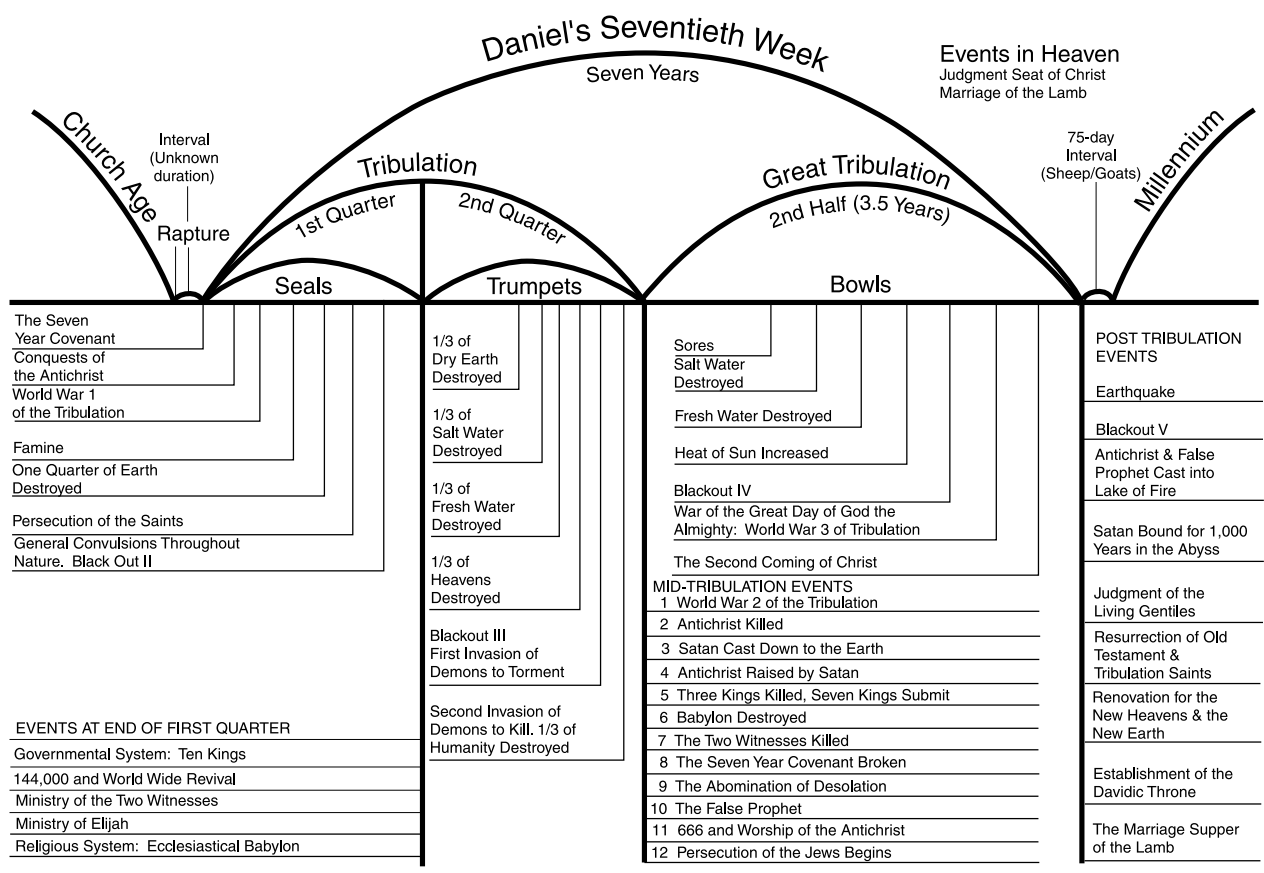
Daniel's Seventieth Week
Seven Years

Events in Heaven
Judgment Seat of Christ
Marriage of the Lamb

Church Age

Interval (Unknown duration)

Rapture

Tribulation
1st Quarter
2nd Quarter

Great Tribulation
2nd Half (3.5 Years)

75-day Interval (Sheep/Goats)

Millennium

Seals

Trumpets

Bowls

The Seven Year Covenant
Conquests of the Antichrist
World War 1 of the Tribulation
Famine
One Quarter of Earth Destroyed
Persecution of the Saints
General Convulsions Throughout Nature. Black Out II

1/3 of Dry Earth Destroyed
1/3 of Salt Water Destroyed
1/3 of Fresh Water Destroyed
1/3 of Heavens Destroyed
Blackout III
First Invasion of Demons to Torment
Second Invasion of Demons to Kill. 1/3 of Humanity Destroyed

Sores
Salt Water Destroyed
Fresh Water Destroyed
Heat of Sun Increased
Blackout IV
War of the Great Day of God the Almighty: World War 3 of Tribulation
The Second Coming of Christ

MID-TRIBULATION EVENTS
1 World War 2 of the Tribulation
2 Antichrist Killed
3 Satan Cast Down to the Earth
4 Antichrist Raised by Satan
5 Three Kings Killed, Seven Kings Submit
6 Babylon Destroyed
7 The Two Witnesses Killed
8 The Seven Year Covenant Broken
9 The Abomination of Desolation
10 The False Prophet
11 666 and Worship of the Antichrist
12 Persecution of the Jews Begins

POST TRIBULATION EVENTS
Earthquake
Blackout V
Antichrist & False Prophet Cast into Lake of Fire
Satan Bound for 1,000 Years in the Abyss
Judgment of the Living Gentiles
Resurrection of Old Testament & Tribulation Saints
Renovation for the New Heavens & the New Earth
Establishment of the Davidic Throne
The Marriage Supper of the Lamb

EVENTS AT END OF FIRST QUARTER
Governmental System: Ten Kings
144,000 and World Wide Revival
Ministry of the Two Witnesses
Ministry of Elijah
Religious System: Ecclesiastical Babylon